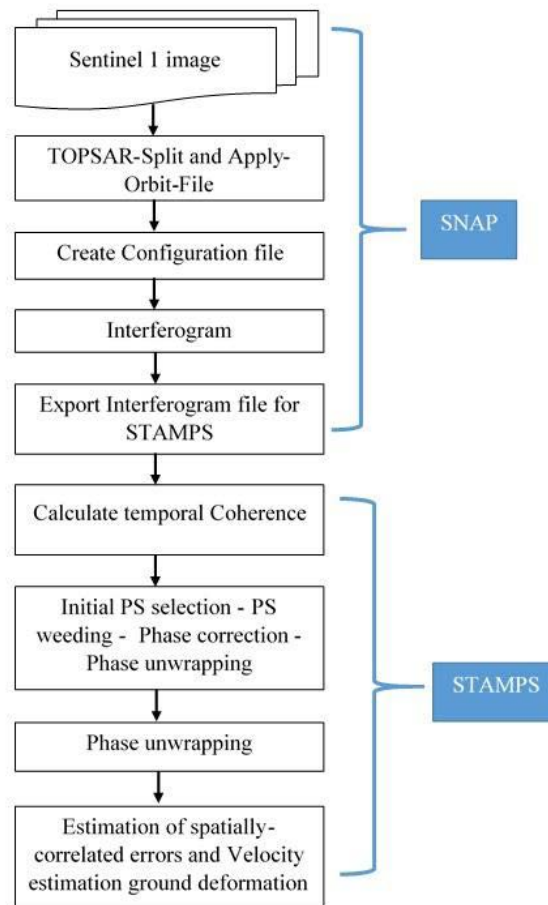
Sentinel 1 image

TOPSAR-Split and Apply-Orbit-File

Create Configuration file

Interferogram

Export Interferogram file for STAMPS

SNAP

Calculate temporal Coherence

Initial PS selection - PS weeding - Phase correction - Phase unwrapping

Phase unwrapping

Estimation of spatially-correlated errors and Velocity estimation ground deformation

STAMPS